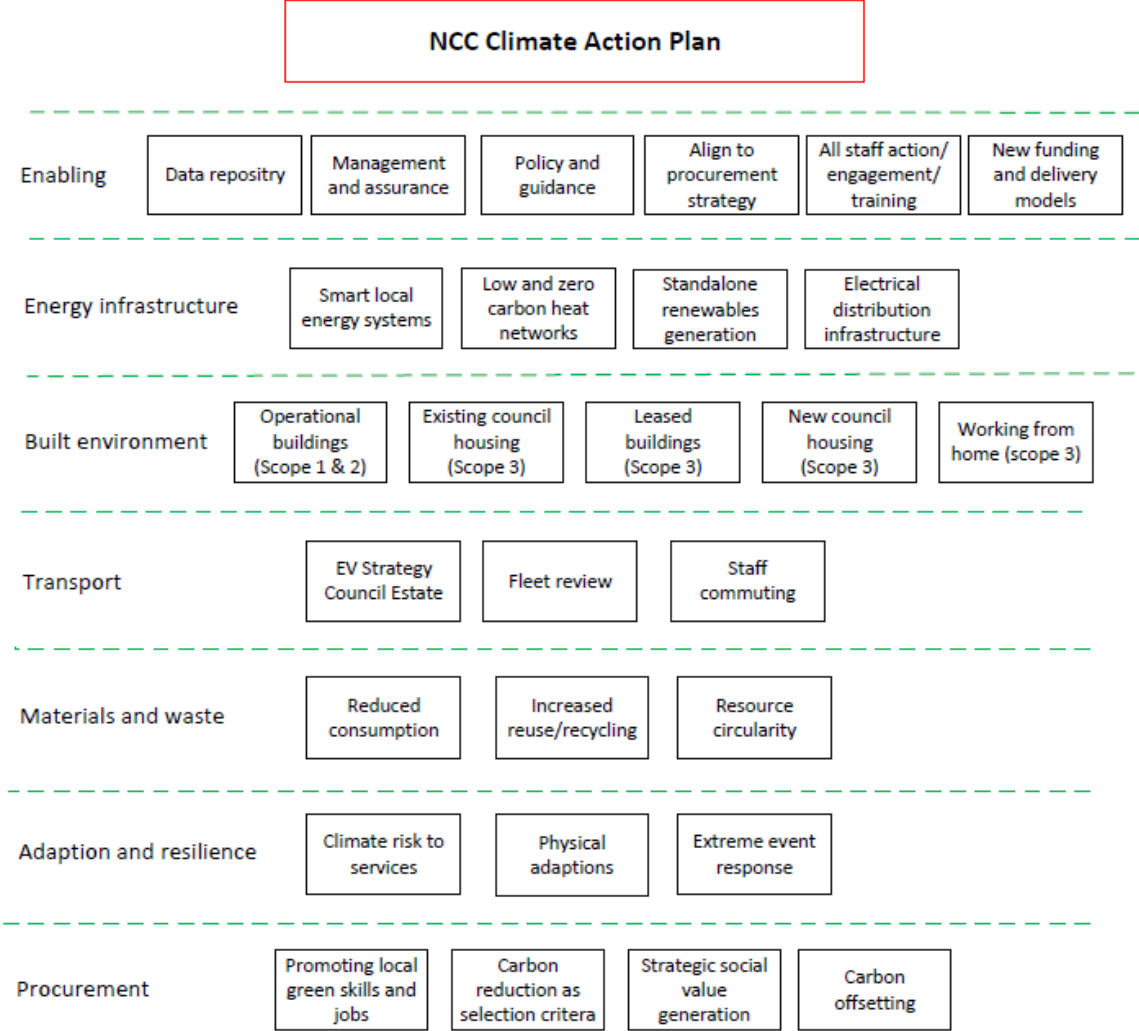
NCC Climate Action Plan

Enabling
Data repositry
Management and assurance
Policy and guidance
Align to procurement strategy
All staff action/ engagement/ training
New funding and delivery models

Energy infrastructure
Smart local energy systems
Low and zero carbon heat networks
Standalone renewables generation
Electrical distribution infrastructure

Built environment
Operational buildings (Scope 1 & 2)
Existing council housing (Scope 3)
Leased buildings (Scope 3)
New council housing (Scope 3)
Working from home (scope 3)

Transport
EV Strategy Council Estate
Fleet review
Staff commuting

Materials and waste
Reduced consumption
Increased reuse/recycling
Resource circularity

Adaption and resilience
Climate risk to services
Physical adaptions
Extreme event response

Procurement
Promoting local green skills and jobs
Carbon reduction as selection critera
Strategic social value generation
Carbon offsetting